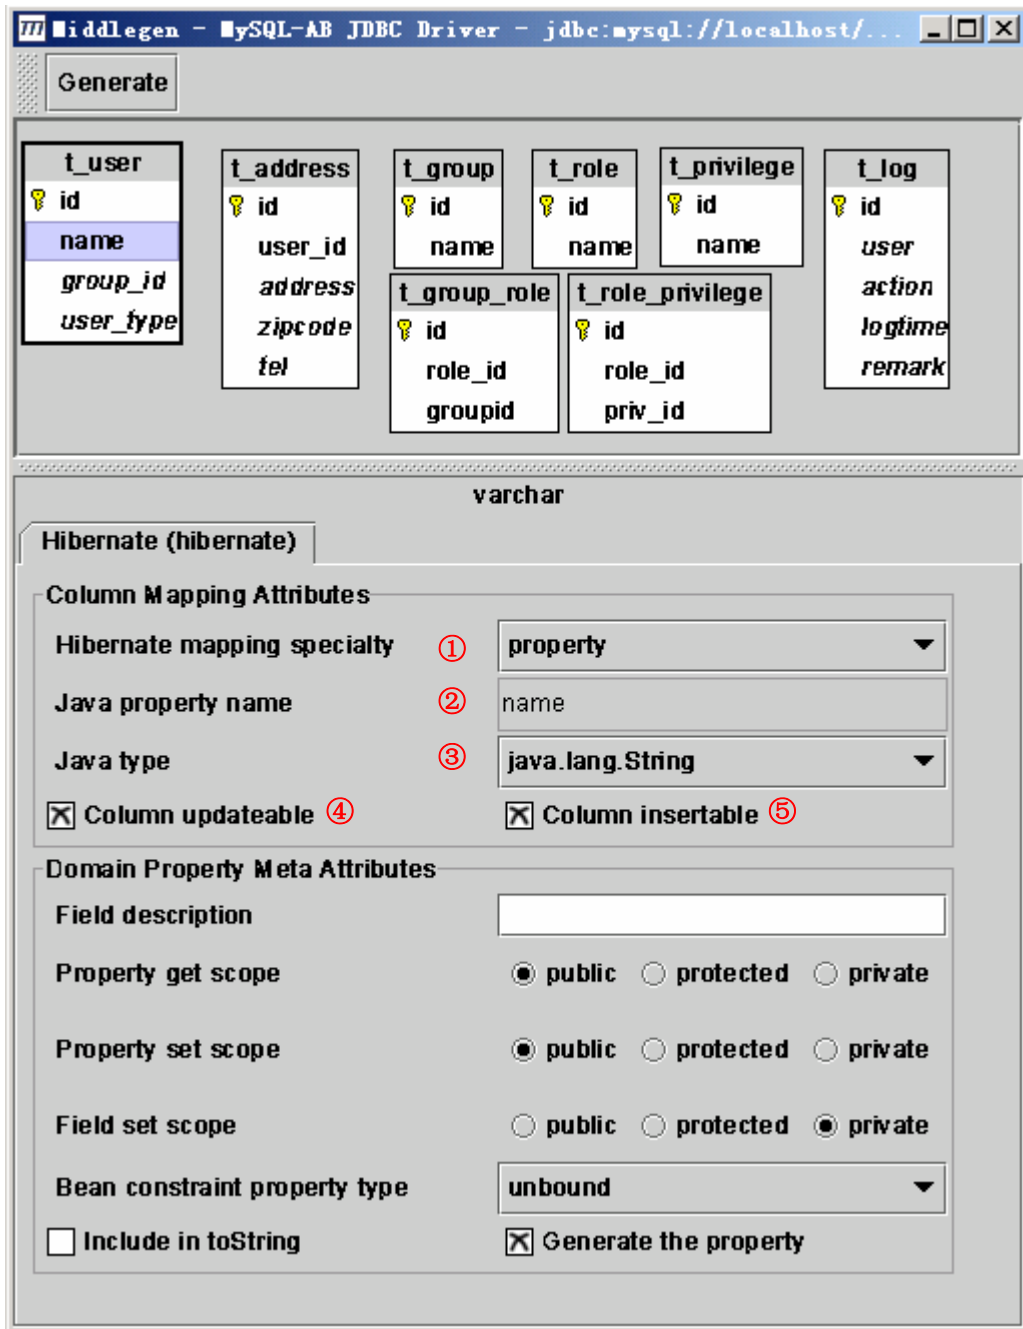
Middlegen - MySQL-AB JDBC Driver - jdbc:mysql://localhost/...

Generate

t_user
id
name
group_id
user_type

t_address
id
user_id
address
zipcode
tel

t_group
id
name

t_role
id
name

t_privilege
id
name

t_log
id
user
action
logtime
remark

t_group_role
id
role_id
groupid

t_role_privilege
id
role_id
priv_id

varchar

Hibernate (hibernate)

Column Mapping Attributes

Hibernate mapping specialty ① property

Java property name ② name

Java type ③ java.lang.String

Column updateable ④

Column insertable ⑤

Domain Property Meta Attributes

Field description

Property get scope public protected private

Property set scope public protected private

Field set scope public protected private

Bean constraint property type unbound

Include in toString

Generate the property